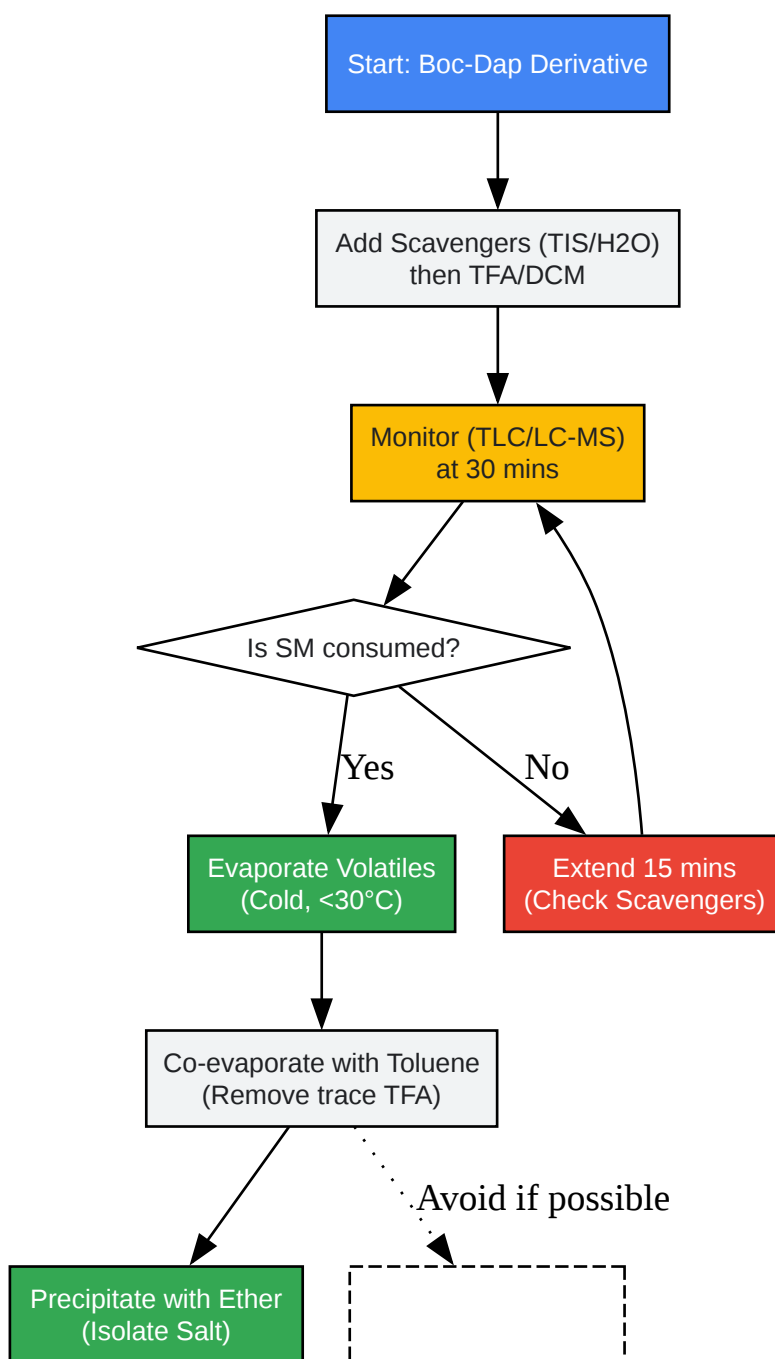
Start: Boc-Dap Derivative

Add Scavengers (TIS/H2O) then TFA/DCM

Monitor (TLC/LC-MS) at 30 mins

Is SM consumed?

Yes

No

Evaporate Volatiles (Cold, <30°C)

Extend 15 mins (Check Scavengers)

Co-evaporate with Toluene (Remove trace TFA)

Avoid if possible

Precipitate with Ether (Isolate Salt)